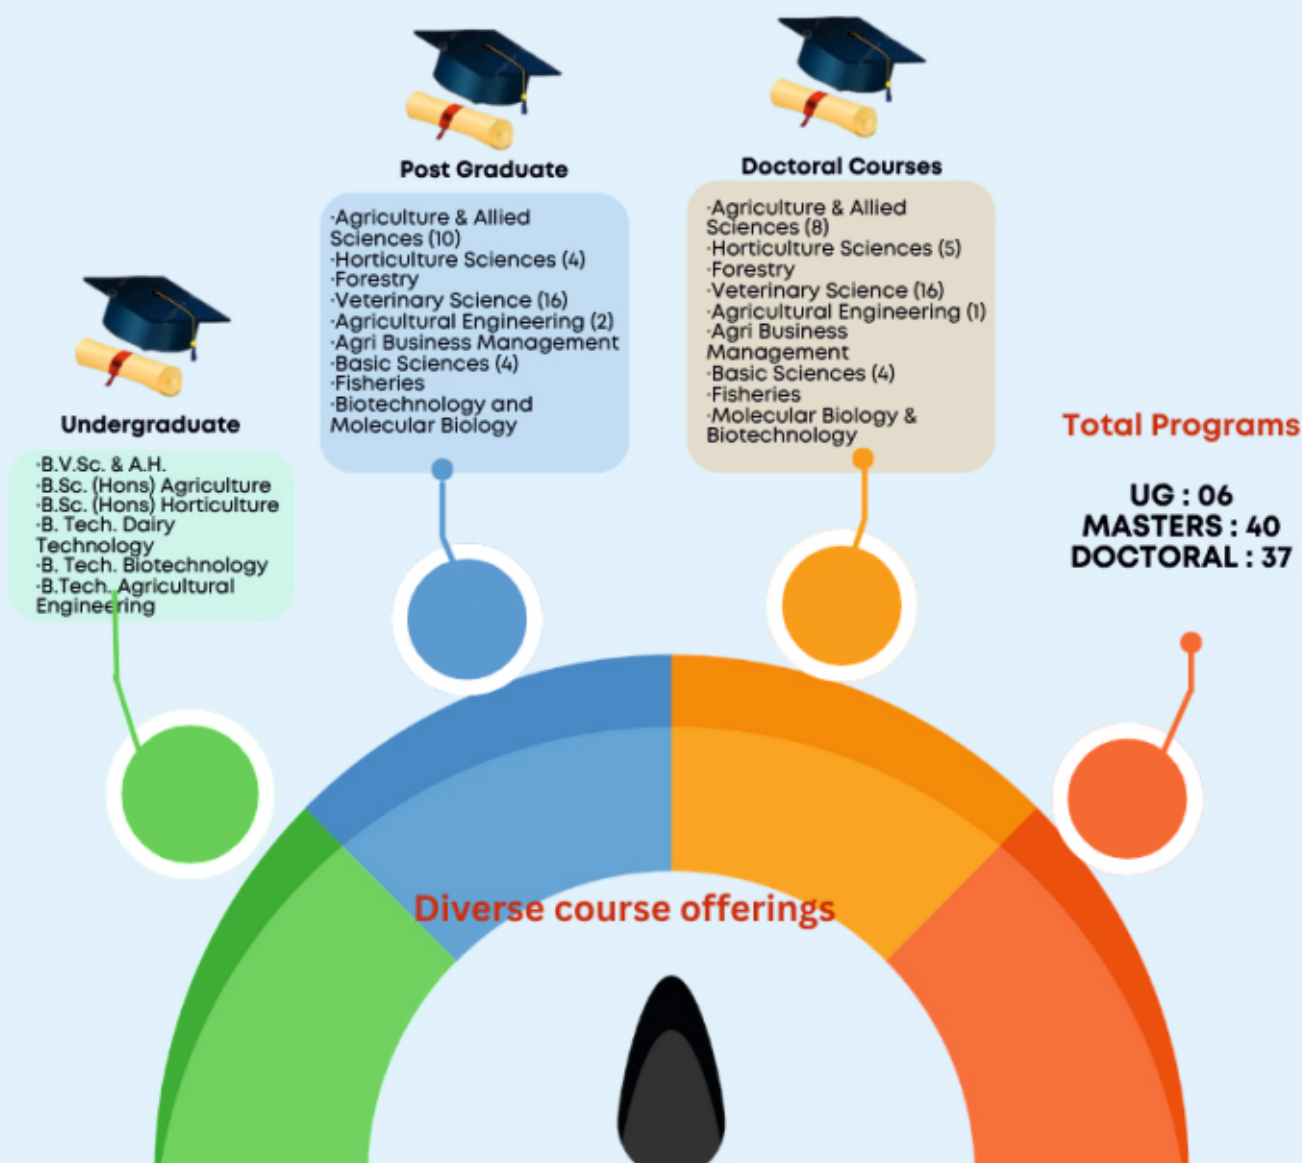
Post Graduate

·Agriculture & Allied Sciences (10)
·Horticulture Sciences (4)
·Forestry
·Veterinary Science (16)
·Agricultural Engineering (2)
·Agri Business Management
·Basic Sciences (4)
·Fisheries
·Biotechnology and Molecular Biology

Doctoral Courses

·Agriculture & Allied Sciences (8)
·Horticulture Sciences (5)
·Forestry
·Veterinary Science (16)
·Agricultural Engineering (1)
·Agri Business Management
·Basic Sciences (4)
·Fisheries
·Molecular Biology & Biotechnology

Undergraduate

·B.V.Sc. & A.H.
·B.Sc. (Hons) Agriculture
·B.Sc. (Hons) Horticulture
·B. Tech. Dairy Technology
·B. Tech. Biotechnology
·B.Tech. Agricultural Engineering

Total Programs

UG : 06
MASTERS : 40
DOCTORAL : 37

Diverse course offerings